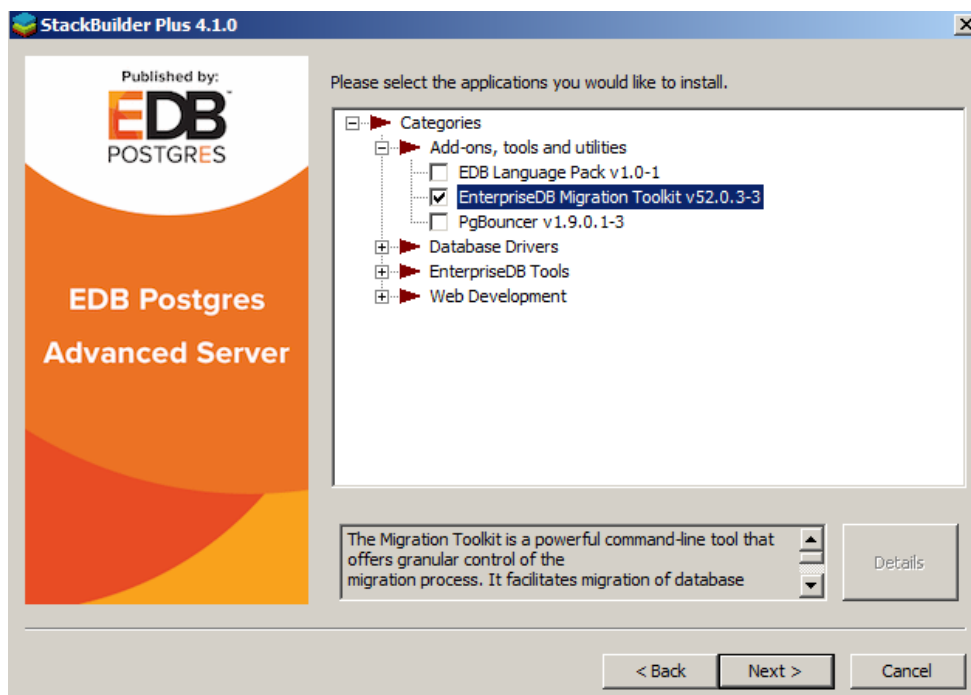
StackBuilder Plus 4.1.0

Published by:
EDB
POSTGRES

EDB Postgres Advanced Server

Please select the applications you would like to install.

Categories
Add-ons, tools and utilities
EDB Language Pack v1.0-1
EnterpriseDB Migration Toolkit v52.0.3-3
PgBouncer v1.9.0.1-3
Database Drivers
EnterpriseDB Tools
Web Development

The Migration Toolkit is a powerful command-line tool that offers granular control of the migration process. It facilitates migration of database

Details

< Back
Next >
Cancel